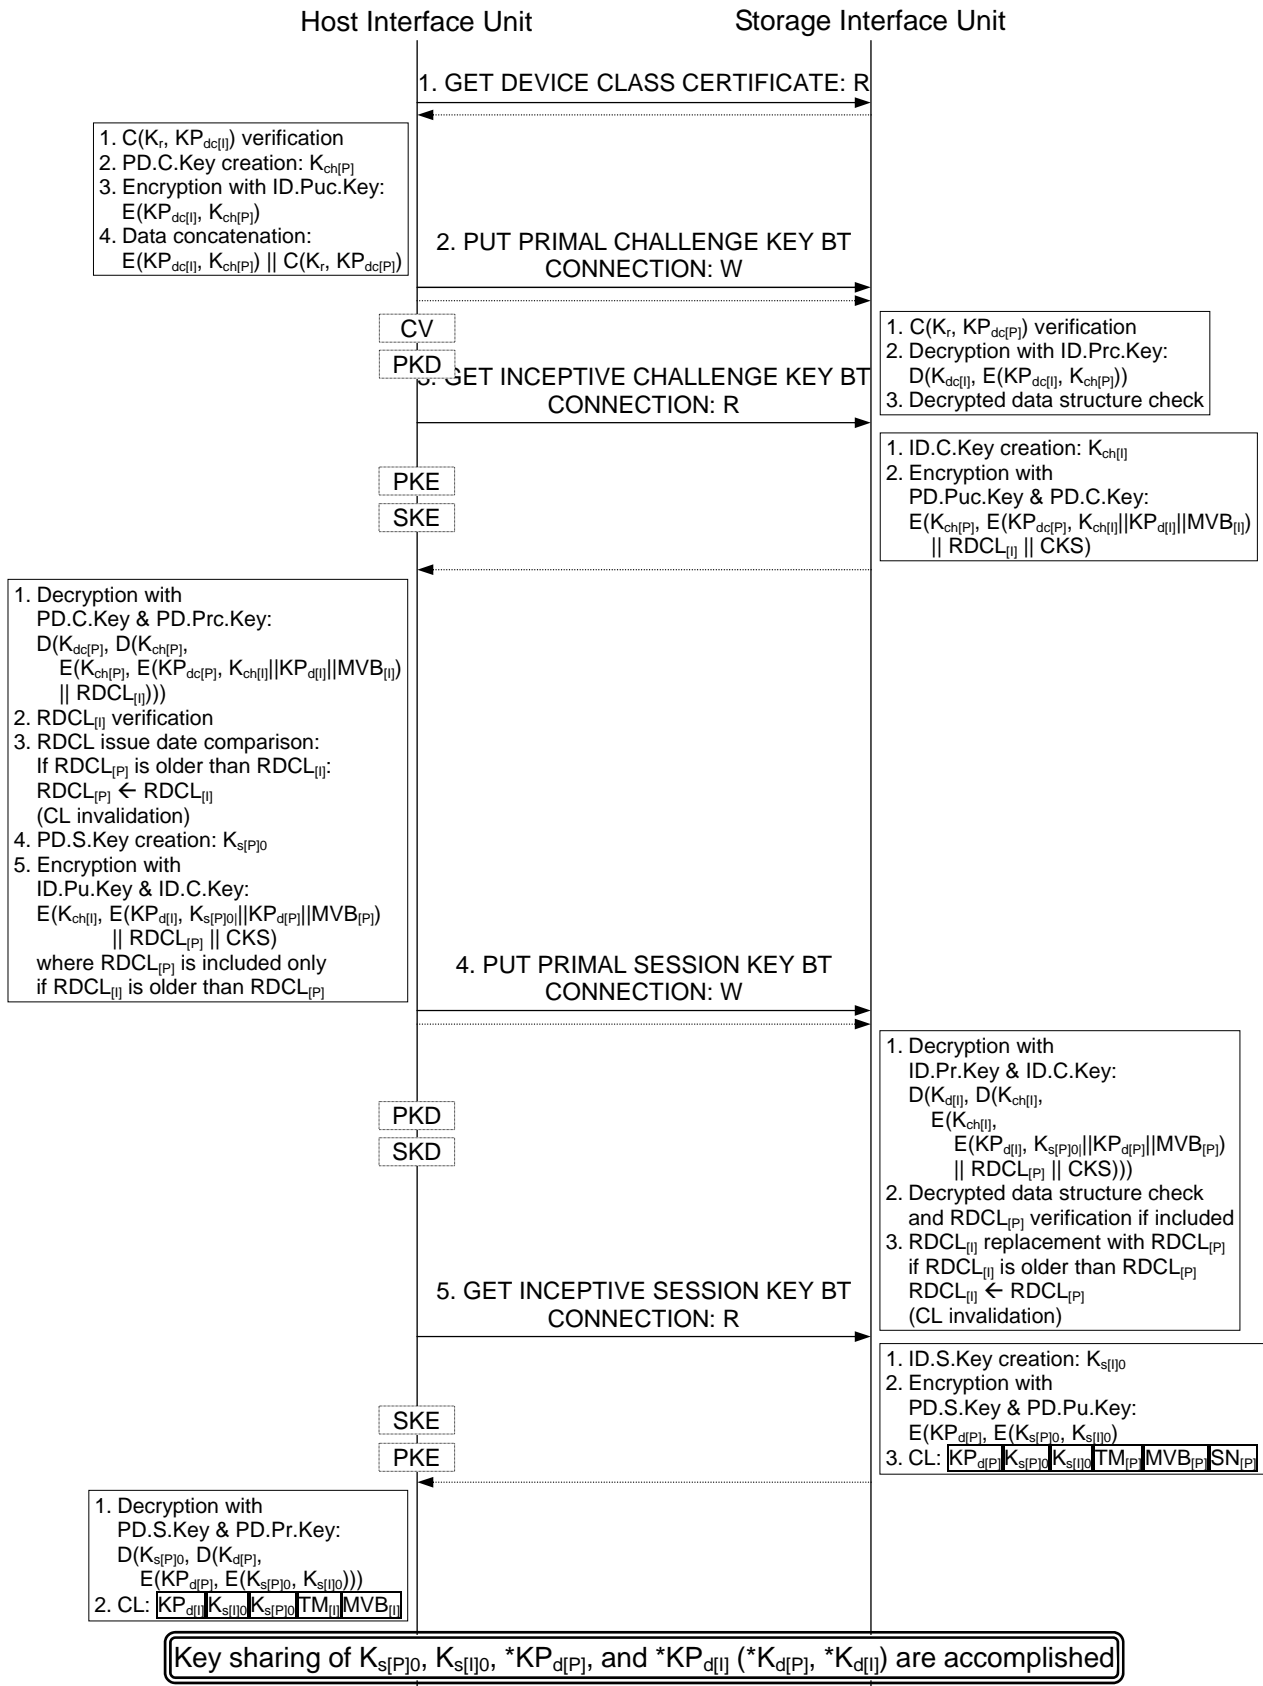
Host Interface Unit

Storage Interface Unit

1. GET DEVICE CLASS CERTIFICATE: R

1. $C(K_r, KP_{dc[I]})$ verification
2. PD.C.Key creation: $K_{ch[P]}$
3. Encryption with ID.Puc.Key: $E(KP_{dc[I]}, K_{ch[P]})$
4. Data concatenation: $E(KP_{dc[I]}, K_{ch[P]}) || C(K_r, KP_{dc[P]})$

2. PUT PRIMAL CHALLENGE KEY BT CONNECTION: W

CV

PKD

1. $C(K_r, KP_{dc[P]})$ verification
2. Decryption with ID.Prc.Key: $D(K_{dc[I]}, E(KP_{dc[I]}, K_{ch[P]}))$
3. Decrypted data structure check

3. GET INCEPTIVE CHALLENGE KEY BT CONNECTION: R

1. ID.C.Key creation: $K_{ch[I]}$
2. Encryption with PD.Puc.Key & PD.C.Key: $E(K_{ch[P]}, E(KP_{dc[P]}, K_{ch[I]}||KP_{d[I]}||MVB_{[I]})$ $|| RDCL_{[I]} || CKS)$

PKE

SKE

1. Decryption with PD.C.Key & PD.Prc.Key: $D(K_{dc[P]}, D(K_{ch[P]},$ $E(K_{ch[P]}, E(KP_{dc[P]}, K_{ch[I]}||KP_{d[I]}||MVB_{[I]})$ $|| RDCL_{[I]})))$
2. $RDCL_{[I]}$ verification
3. RDCL issue date comparison: If $RDCL_{[P]}$ is older than $RDCL_{[I]}$: $RDCL_{[P]} \leftarrow RDCL_{[I]}$ (CL invalidation)
4. PD.S.Key creation: $K_{s[P]0}$
5. Encryption with ID.Pu.Key & ID.C.Key: $E(K_{ch[I]}, E(KP_{d[I]}, K_{s[P]0}||KP_{d[P]}||MVB_{[P]})$ $|| RDCL_{[P]} || CKS)$ where $RDCL_{[P]}$ is included only if $RDCL_{[I]}$ is older than $RDCL_{[P]}$

4. PUT PRIMAL SESSION KEY BT CONNECTION: W

1. Decryption with ID.Pr.Key & ID.C.Key: $D(K_{d[I]}, D(K_{ch[I]},$ $E(K_{ch[I]},$ $E(KP_{d[I]}, K_{s[P]0}||KP_{d[P]}||MVB_{[P]})$ $|| RDCL_{[P]} || CKS)))$
2. Decrypted data structure check and $RDCL_{[P]}$ verification if included
3. $RDCL_{[I]}$ replacement with $RDCL_{[P]}$ if $RDCL_{[I]}$ is older than $RDCL_{[P]}$ $RDCL_{[I]} \leftarrow RDCL_{[P]}$ (CL invalidation)

PKD

SKD

5. GET INCEPTIVE SESSION KEY BT CONNECTION: R

1. ID.S.Key creation: $K_{s[I]0}$
2. Encryption with PD.S.Key & PD.Pu.Key: $E(KP_{d[P]}, E(K_{s[P]0}, K_{s[I]0})$
3. CL: $KP_{d[P]}$ $K_{s[P]0}$ $K_{s[I]0}$ $TM_{[P]}$ $MVB_{[P]}$ $SN_{[P]}$

SKE

PKE

1. Decryption with PD.S.Key & PD.Pr.Key: $D(K_{s[P]0}, D(K_{d[P]},$ $E(KP_{d[P]}, E(K_{s[P]0}, K_{s[I]0})))$
2. CL: $KP_{d[I]}$ $K_{s[I]0}$ $K_{s[P]0}$ $TM_{[I]}$ $MVB_{[I]}$

Key sharing of $K_{s[P]0}$, $K_{s[I]0}$, $*KP_{d[P]}$, and $*KP_{d[I]}$ ($*K_{d[P]}$, $*K_{d[I]}$) are accomplished